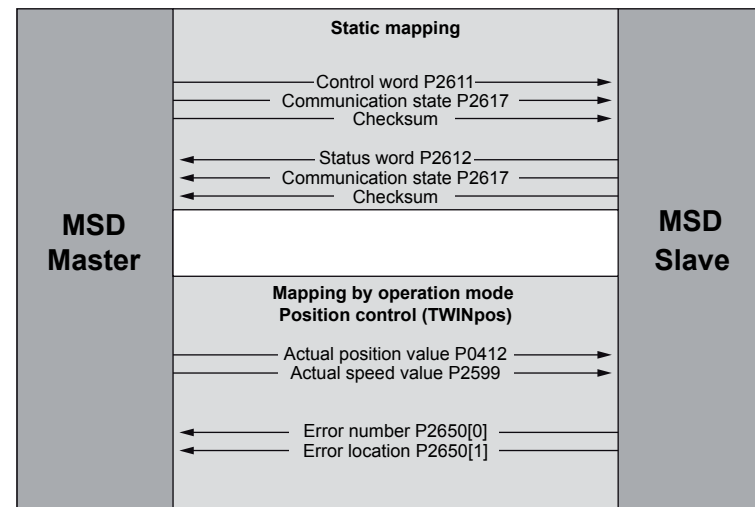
MSD Master

Static mapping

Control word P2611
Communication state P2617
Checksum

Status word P2612
Communication state P2617
Checksum

Mapping by operation mode
Position control (TWINpos)

Actual position value P0412
Actual speed value P2599

Error number P2650[0]
Error location P2650[1]

MSD Slave